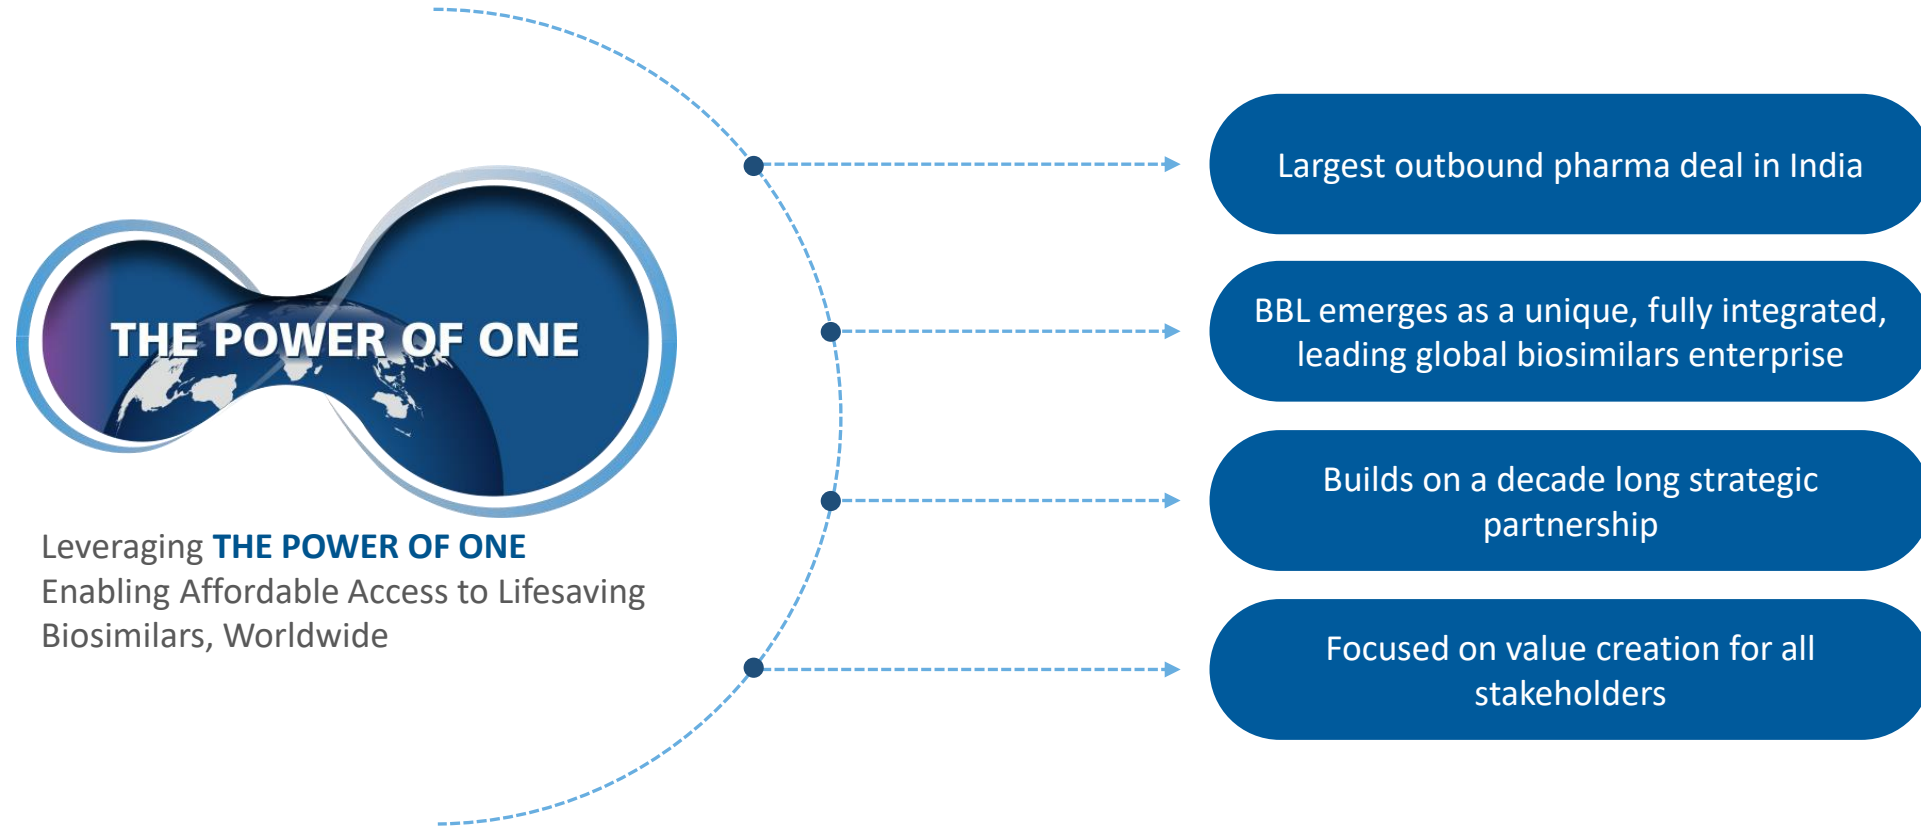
THE POWER OF ONE

Leveraging THE POWER OF ONE
Enabling Affordable Access to Lifesaving Biosimilars, Worldwide

Largest outbound pharma deal in India

BBL emerges as a unique, fully integrated, leading global biosimilars enterprise

Builds on a decade long strategic partnership

Focused on value creation for all stakeholders